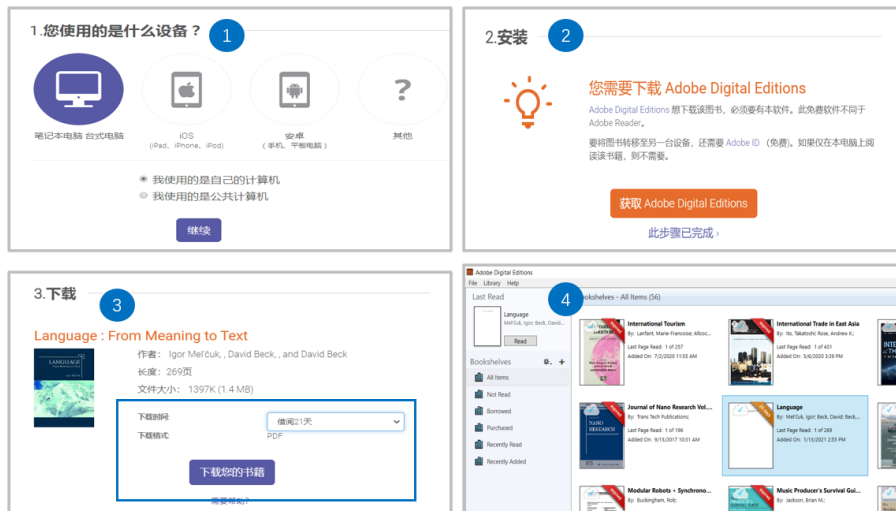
1.您使用的是什么设备？
1
笔记本电脑 台式电脑
iOS
(iPad、iPhone、iPod)
安卓
(手机、平板电脑)
?
其他
我使用的是自己的计算机
我使用的是公共计算机
继续

2.安装
2
您需要下载 Adobe Digital Editions
Adobe Digital Editions 想下载该图书，必须要有本软件。此免费软件不同于 Adobe Reader。
要将图书转移至另一台设备，还需要 Adobe ID（免费）。如果仅在本电脑上阅读该书籍，则不需要。
获取 Adobe Digital Editions
此步骤已完成 ›

3.下载
3
Language : From Meaning to Text
作者： Igor Mel'čuk , David Beck , and David Beck
长度： 269页
文件大小： 1397K (1.4 MB)
下载时间： 借阅21天
下载格式： PDF
下载您的书籍
需要帮助?

4
Adobe Digital Editions
File Library Help
Last Read
Language
Mel'čuk, Igor; Beck, David; Beck, David
Read
Bookshelves
All Items
Not Read
Borrowed
Purchased
Recently Read
Recently Added
Bookshelves - All Items (56)
International Tourism
By: Lanfant, Marie-Françoise; Allcoc...
Last Page Read: 1 of 257
Added On: 7/2/2020 11:53 AM
International Trade in East Asia
By: Ito, Takatoshi; Rose, Andrew K.
Last Page Read: 1 of 431
Added On: 5/6/2020 3:38 PM
Journal of Nano Research Vol....
By: Trans Tech Publications;
Last Page Read: 1 of 196
Added On: 9/15/2017 10:51 AM
Language
By: Mel'čuk, Igor; Beck, David; Beck, ...
Last Page Read: 1 of 269
Added On: 1/15/2021 2:55 PM
Modular Robots – Synchrono...
By: Buckingham, Rob;
Music Producer's Survival Gui...
By: Jackson, Brian M.;